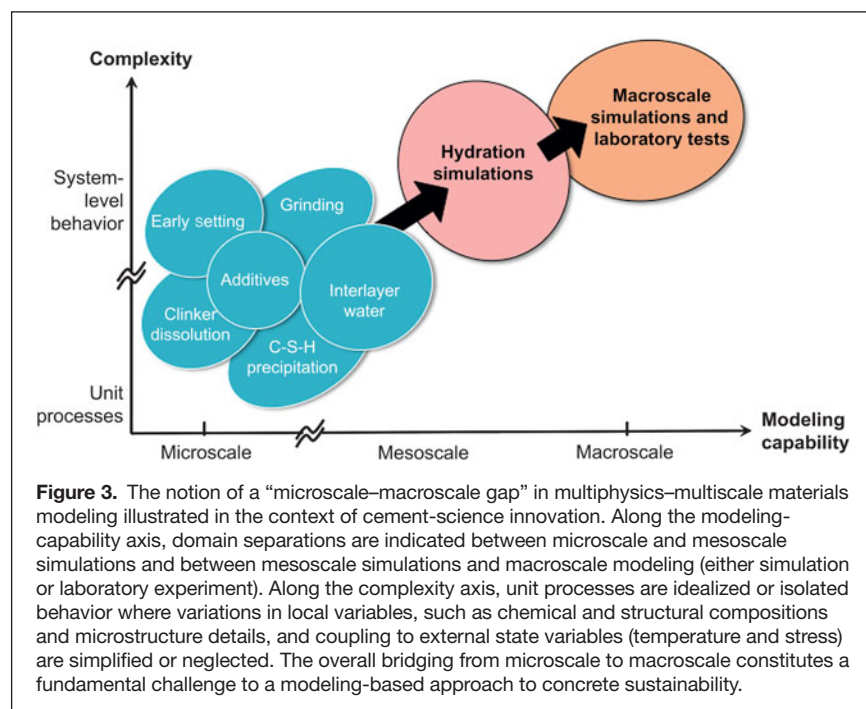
Complexity

System-level behavior

Unit processes

Early setting

Grinding

Additives

Clinker dissolution

Interlayer water

C-S-H precipitation

Hydration simulations

Macroscale simulations and laboratory tests

Microscale

Mesoscale

Macroscale

Modeling capability

**Figure 3.** The notion of a "microscale–macroscale gap" in multiphysics–multiscale materials modeling illustrated in the context of cement-science innovation. Along the modeling-capability axis, domain separations are indicated between microscale and mesoscale simulations and between mesoscale simulations and macroscale modeling (either simulation or laboratory experiment). Along the complexity axis, unit processes are idealized or isolated behavior where variations in local variables, such as chemical and structural compositions and microstructure details, and coupling to external state variables (temperature and stress) are simplified or neglected. The overall bridging from microscale to macroscale constitutes a fundamental challenge to a modeling-based approach to concrete sustainability.